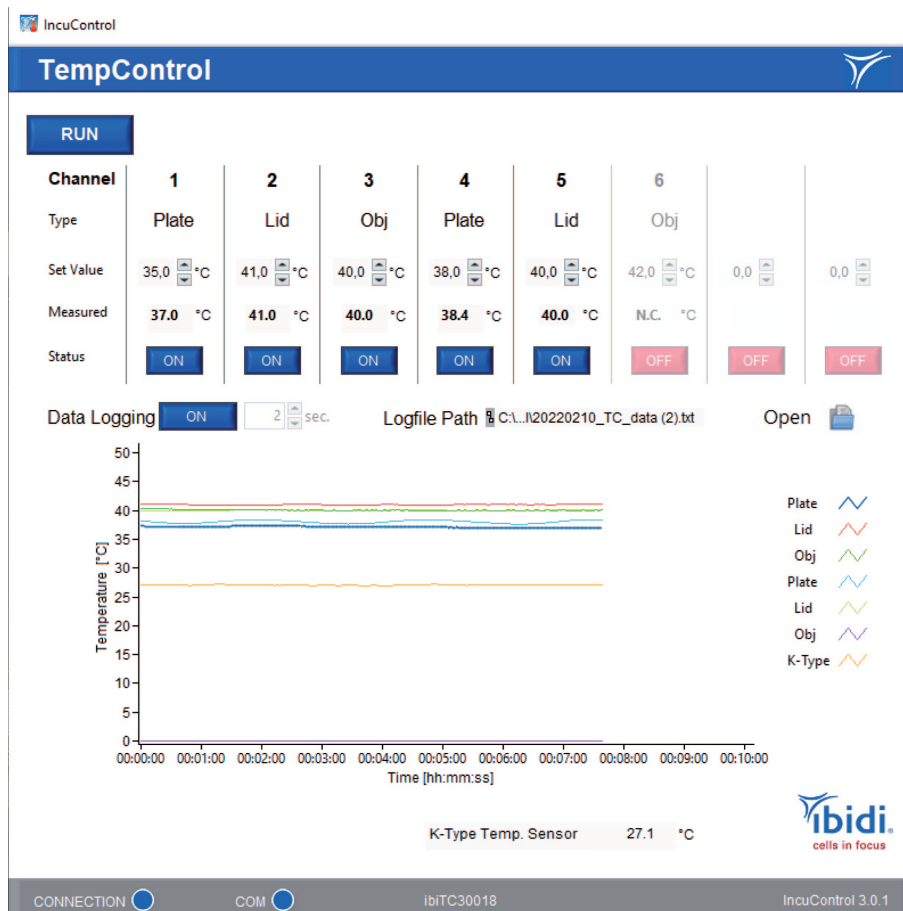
IncuControl

TempControl

RUN

| Channel | 1 | 2 | 3 | 4 | 5 | 6 | | |
|---|---|---|---|---|---|---|---|---|
| Type | Plate | Lid | Obj | Plate | Lid | Obj | | |
| Set Value | 35,0 °C | 41,0 °C | 40,0 °C | 38,0 °C | 40,0 °C | 42,0 °C | 0,0 | 0,0 |
| Measured | 37.0 °C | 41.0 °C | 40.0 °C | 38.4 °C | 40.0 °C | N.C. °C | | |
| Status | ON | ON | ON | ON | ON | OFF | OFF | OFF |

Data Logging ON 2 sec. Logfile Path C:\...\20220210_TC_data (2).txt Open

50
45
40
35
30
25
20
15
10
5
0
Temperature [°C]
00:00:00 00:01:00 00:02:00 00:03:00 00:04:00 00:05:00 00:06:00 00:07:00 00:08:00 00:09:00 00:10:00
Time [hh:mm:ss]

Plate
Lid
Obj
Plate
Lid
Obj
K-Type

ibidi
cells in focus

K-Type Temp. Sensor 27.1 °C

CONNECTION COM ibiTC30018 IncuControl 3.0.1